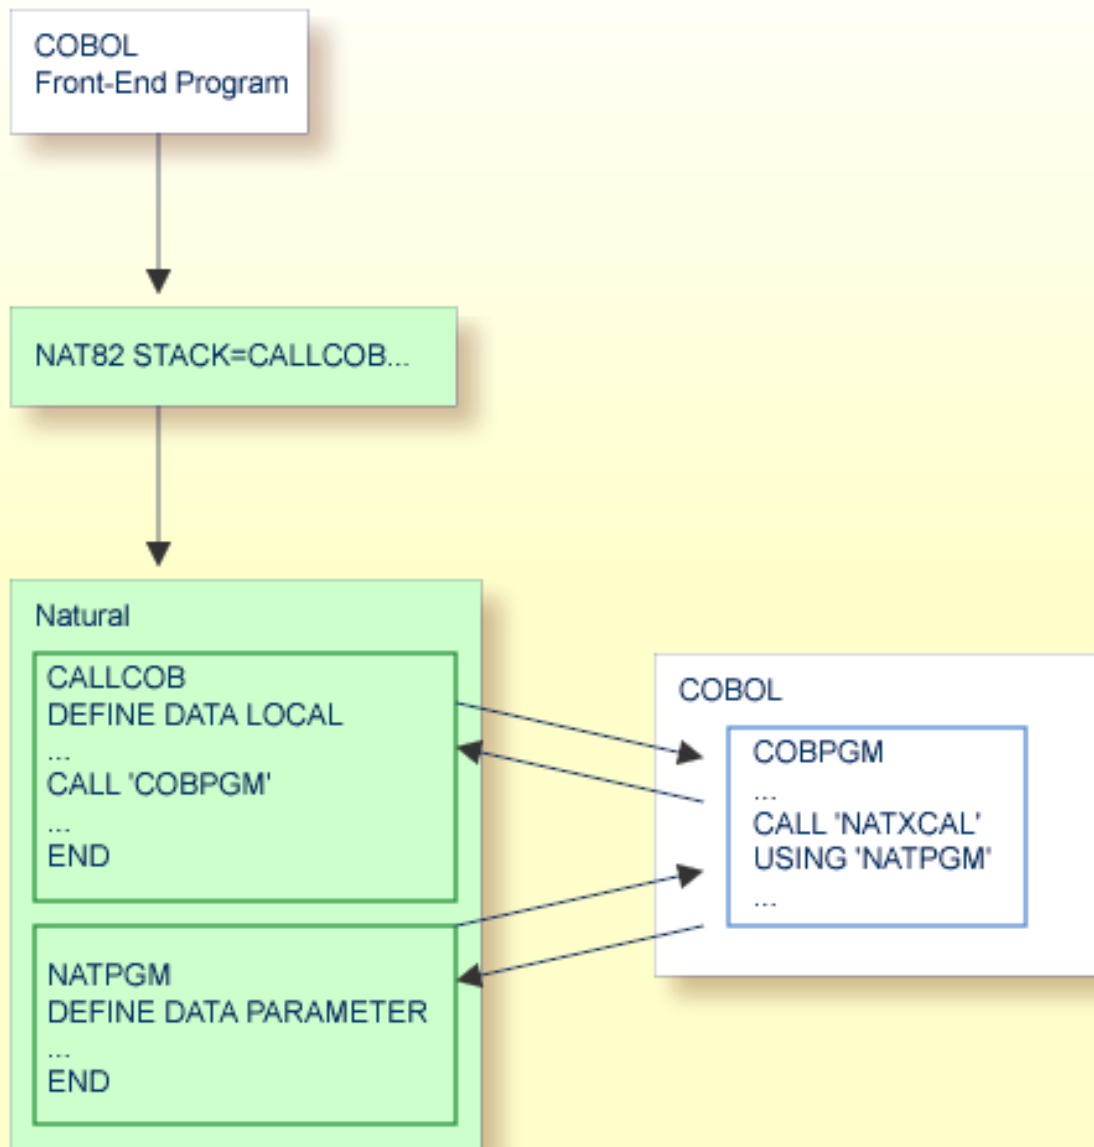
COBOL
Front-End Program

NAT82 STACK=CALLCOB...

Natural

CALLCOB
DEFINE DATA LOCAL
...
CALL 'COBPGM'
...
END

NATPGM
DEFINE DATA PARAMETER
...
END

COBOL

COBPGM
...
CALL 'NATXCAL'
USING 'NATPGM'
...